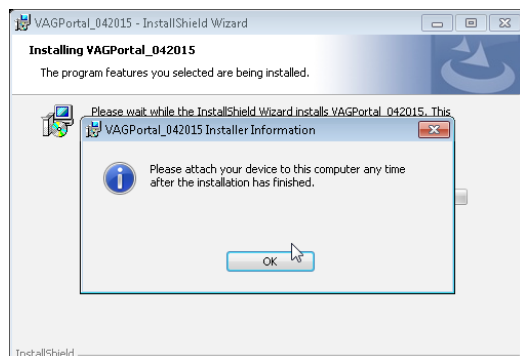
VAGPortal_042015 - InstallShield Wizard

Installing VAGPortal_042015

The program features you selected are being installed.

Please wait while the InstallShield Wizard installs VAGPortal_042015. This

VAGPortal_042015 Installer Information

Please attach your device to this computer any time after the installation has finished.

OK

InstallShield